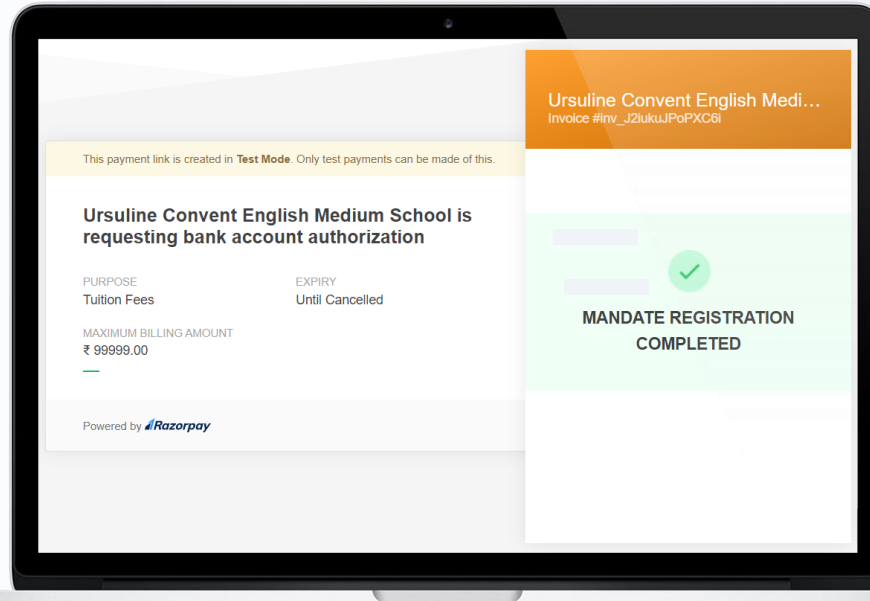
This payment link is created in **Test Mode**. Only test payments can be made of this.

Ursuline Convent English Medium School is requesting bank account authorization

PURPOSE
Tuition Fees

EXPIRY
Until Cancelled

MAXIMUM BILLING AMOUNT
₹ 99999.00

Powered by Razorpay

Ursuline Convent English Medi…
Invoice #inv_J2lukuJPoPXC6i

MANDATE REGISTRATION COMPLETED